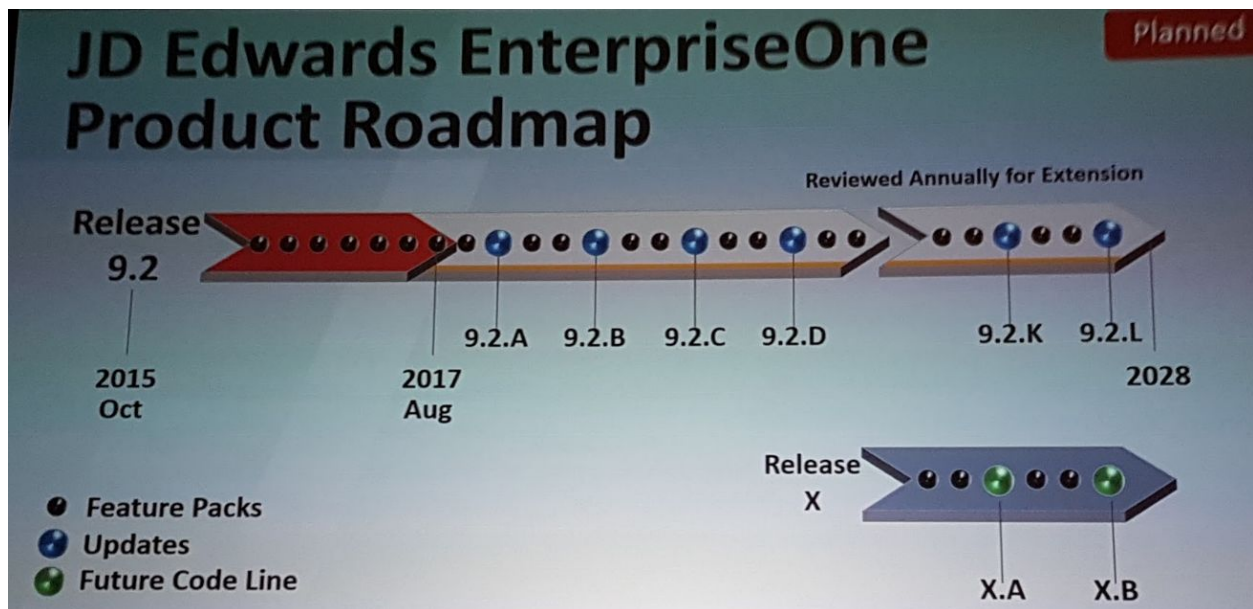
Planned

JD Edwards EnterpriseOne Product Roadmap

Reviewed Annually for Extension

Release 9.2

9.2.A 9.2.B 9.2.C 9.2.D

9.2.K 9.2.L

2015 Oct

2017 Aug

2028

Release X

X.A X.B

Feature Packs
Updates
Future Code Line